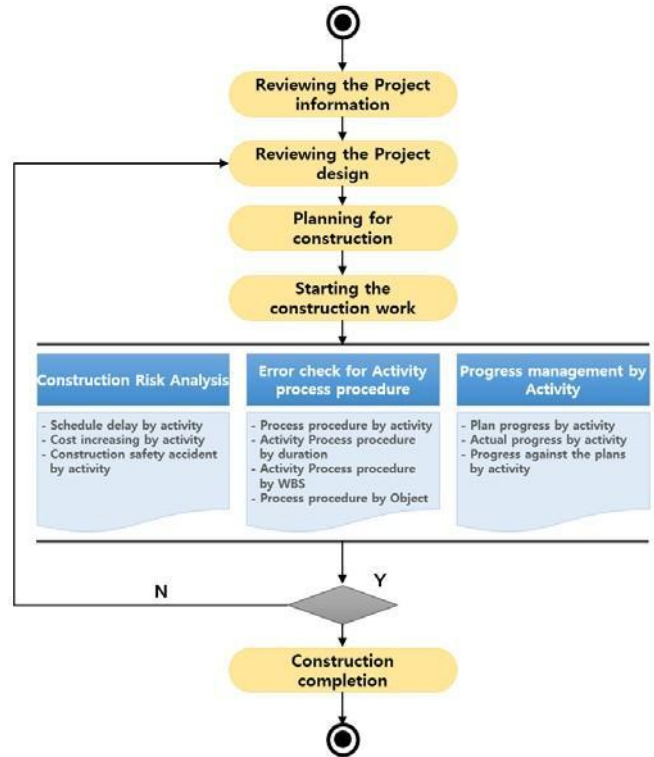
Reviewing the Project information

Reviewing the Project design

Planning for construction

Starting the construction work

Construction Risk Analysis

- Schedule delay by activity
- Cost increasing by activity
- Construction safety accident by activity

Error check for Activity process procedure

- Process procedure by activity
- Activity Process procedure by duration
- Activity Process procedure by WBS
- Process procedure by Object

Progress management by Activity

- Plan progress by activity
- Actual progress by activity
- Progress against the plans by activity

N

Y

Construction completion